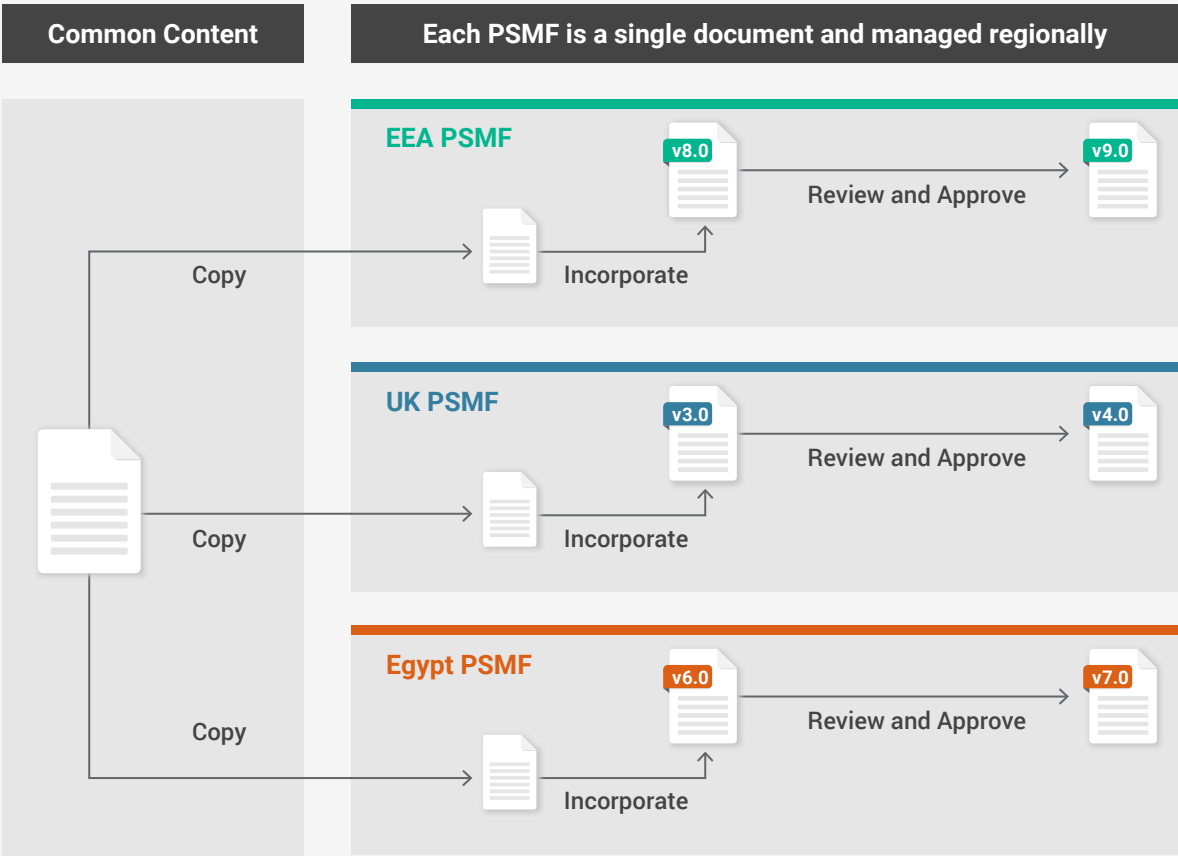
Common Content

Each PSMF is a single document and managed regionally

EEA PSMF

v8.0

v9.0

Review and Approve

Copy

Incorporate

UK PSMF

v3.0

v4.0

Review and Approve

Copy

Incorporate

Egypt PSMF

v6.0

v7.0

Review and Approve

Copy

Incorporate